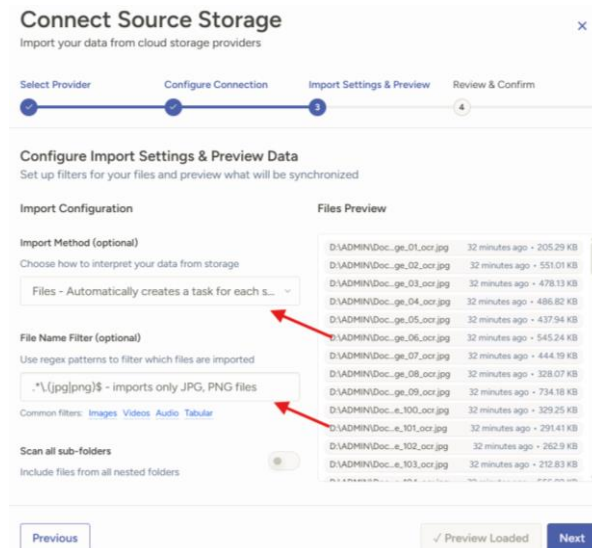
Connect Source Storage
Import your data from cloud storage providers

×

Select Provider
Configure Connection
Import Settings & Preview
Review & Confirm

3
4

Configure Import Settings & Preview Data
Set up filters for your files and preview what will be synchronized

Import Configuration

Import Method (optional)
Choose how to interpret your data from storage
Files - Automatically creates a task for each s...

File Name Filter (optional)
Use regex patterns to filter which files are imported
.*\.(jpg|png)$ - imports only JPG, PNG files
Common filters: Images Videos Audio Tabular

Scan all sub-folders
Include files from all nested folders

Files Preview

| | | |
|---|---|---|
| D:\ADMIN\Doc...ge_01_ocr.jpg | 32 minutes ago | 205.29 KB |
| D:\ADMIN\Doc...ge_02_ocr.jpg | 32 minutes ago | 551.01 KB |
| D:\ADMIN\Doc...ge_03_ocr.jpg | 32 minutes ago | 478.13 KB |
| D:\ADMIN\Doc...ge_04_ocr.jpg | 32 minutes ago | 486.82 KB |
| D:\ADMIN\Doc...ge_05_ocr.jpg | 32 minutes ago | 437.94 KB |
| D:\ADMIN\Doc...ge_06_ocr.jpg | 32 minutes ago | 545.24 KB |
| D:\ADMIN\Doc...ge_07_ocr.jpg | 32 minutes ago | 444.19 KB |
| D:\ADMIN\Doc...ge_08_ocr.jpg | 32 minutes ago | 328.07 KB |
| D:\ADMIN\Doc...ge_09_ocr.jpg | 32 minutes ago | 734.18 KB |
| D:\ADMIN\Doc...e_100_ocr.jpg | 32 minutes ago | 329.25 KB |
| D:\ADMIN\Doc...e_101_ocr.jpg | 32 minutes ago | 291.41 KB |
| D:\ADMIN\Doc...e_102_ocr.jpg | 32 minutes ago | 262.9 KB |
| D:\ADMIN\Doc...e_103_ocr.jpg | 32 minutes ago | 212.83 KB |
| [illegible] | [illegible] | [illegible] |

Previous
✓ Preview Loaded
Next